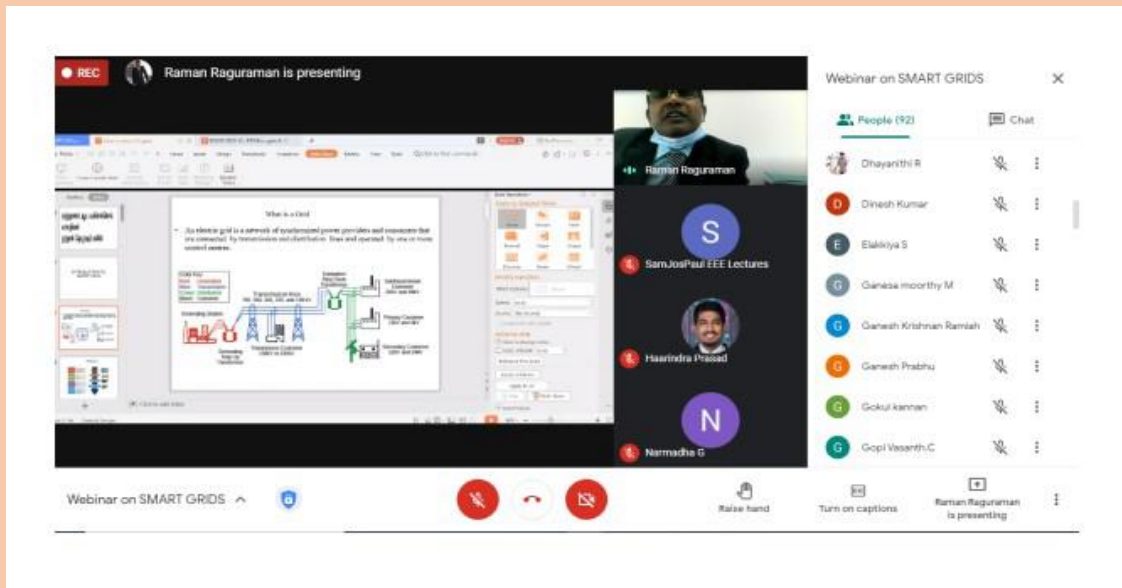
REC Raman Raguraman is presenting

What is a Grid

• An electric grid is a network of synchronized power providers and consumers that are connected by transmission and distribution lines and operated by one or more control centers.

Generating Station

Transmission Lines

Transmission Customer

Substation Step-Down Transformer

Subtransmission Customer

Primary Customer

Secondary Customer

Raman Raguraman

S
SamJosPaul EEE Lectures

Haarindra Prasad

N
Narmadha G

Webinar on SMART GRIDS

People (92)

Chat

Dhayanithi R

D Dinesh Kumar

E Elakkiya S

G Ganesa moorthy M

G Ganesh Krishnan Ramiah

G Ganesh Prabhu

G Gokul kannan

G Gopi Vasanth.C

Webinar on SMART GRIDS ^

Raise hand

Turn on captions

Raman Raguraman is presenting